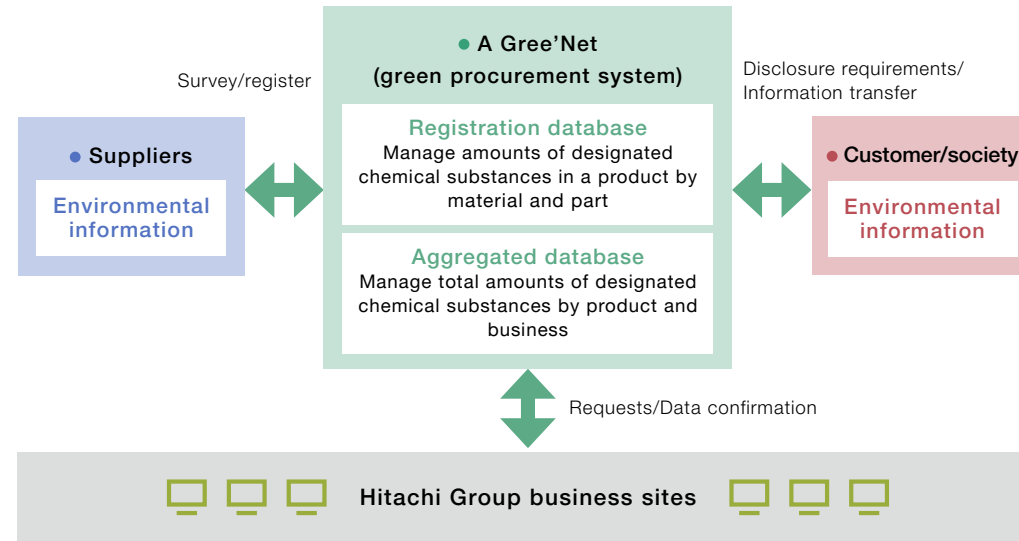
● A Gree'Net
(green procurement system)

Survey/register

Disclosure requirements/
Information transfer

● Suppliers

Environmental information

Registration database
Manage amounts of designated chemical substances in a product by material and part

Aggregated database
Manage total amounts of designated chemical substances by product and business

● Customer/society

Environmental information

Requests/Data confirmation

Hitachi Group business sites